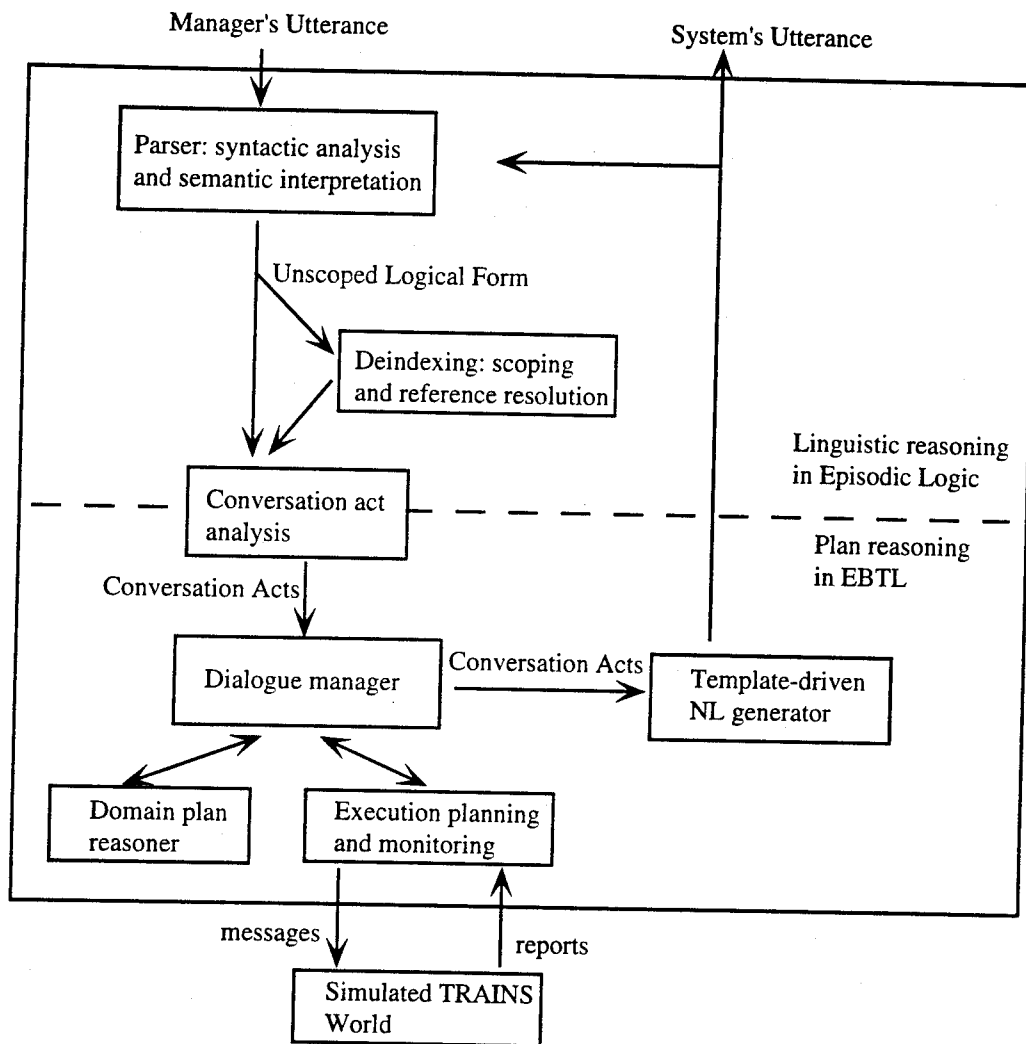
Manager's Utterance

System's Utterance

Parser: syntactic analysis and semantic interpretation

Unscoped Logical Form

Deindexing: scoping and reference resolution

Linguistic reasoning in Episodic Logic

Conversation act analysis

Plan reasoning in EBTL

Conversation Acts

Dialogue manager

Conversation Acts

Template-driven NL generator

Domain plan reasoner

Execution planning and monitoring

messages

reports

Simulated TRAINS World